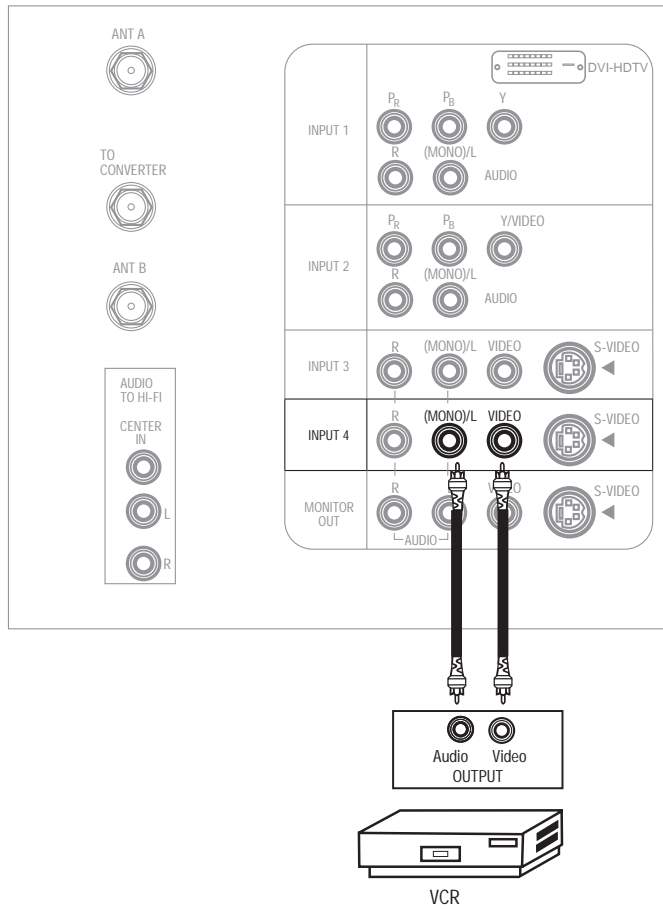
ANT A

TO CONVERTER

ANT B

AUDIO TO HI-FI

CENTER IN

L

R

DVI-HDTV

INPUT 1

$P_R$

$P_B$

Y

R

(MONO)/L

AUDIO

INPUT 2

$P_R$

$P_B$

Y/VIDEO

R

(MONO)/L

AUDIO

INPUT 3

R

(MONO)/L

VIDEO

S-VIDEO

INPUT 4

R

(MONO)/L

VIDEO

S-VIDEO

MONITOR OUT

R

VIDEO

S-VIDEO

AUDIO

Audio

Video

OUTPUT

VCR